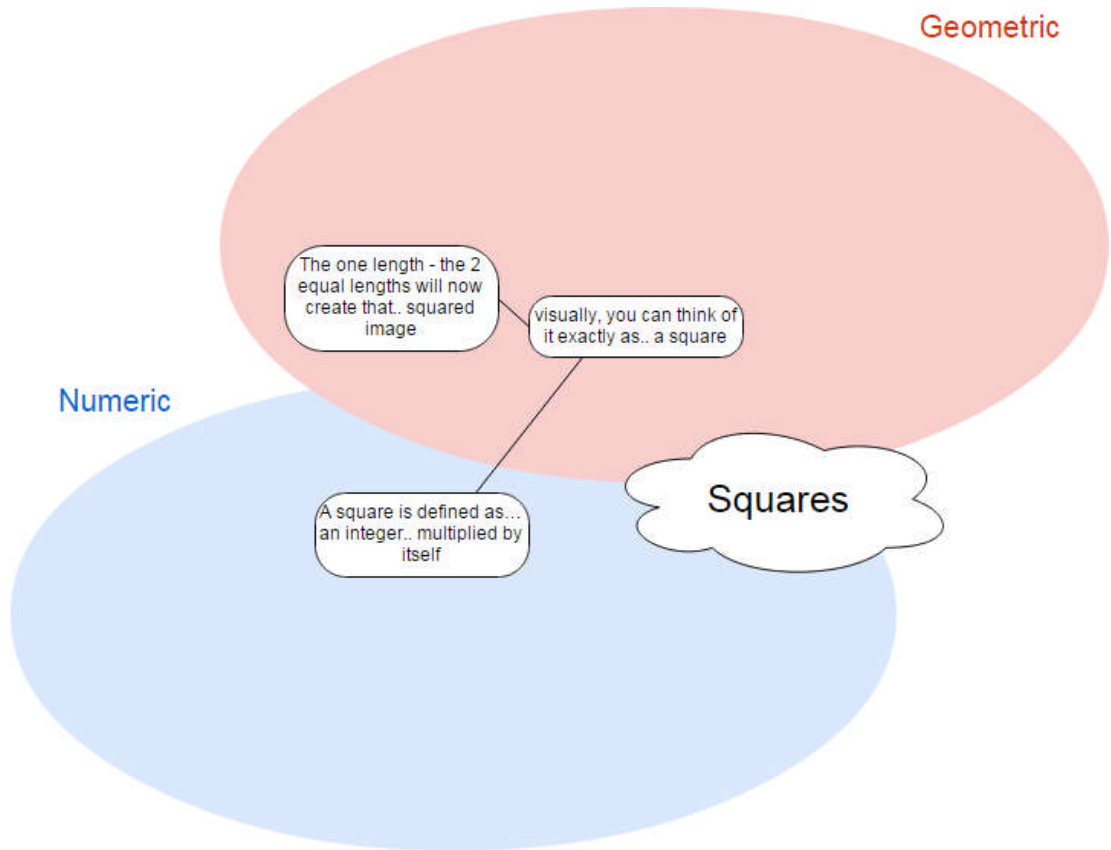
Geometric

The one length - the 2 equal lengths will now create that.. squared image

visually, you can think of it exactly as.. a square

Numeric

A square is defined as... an integer.. multiplied by itself

Squares